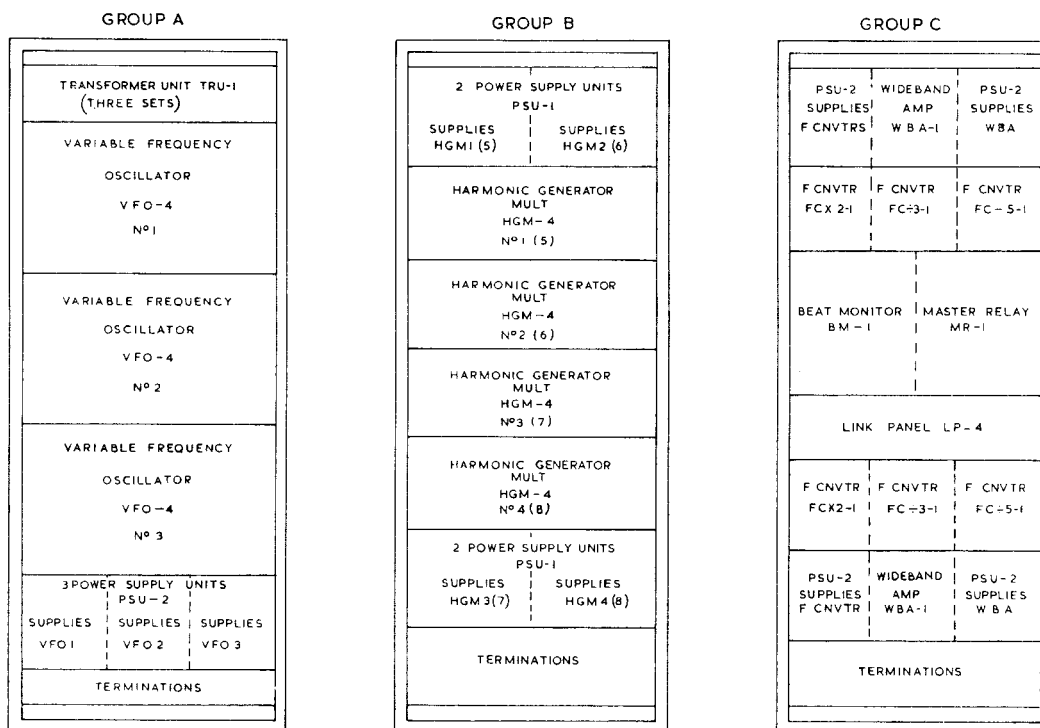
GROUP A

TRANSFORMER UNIT TRU-1 (THREE SETS)

VARIABLE FREQUENCY OSCILLATOR VFO-4 Nº 1

VARIABLE FREQUENCY OSCILLATOR VFO-4 Nº 2

VARIABLE FREQUENCY OSCILLATOR VFO-4 Nº 3

3 POWER SUPPLY UNITS PSU-2

SUPPLIES VFO 1 | SUPPLIES VFO 2 | SUPPLIES VFO 3

TERMINATIONS

GROUP B

2 POWER SUPPLY UNITS PSU-1

SUPPLIES HGM1 (5) | SUPPLIES HGM2 (6)

HARMONIC GENERATOR MULT HGM-4 Nº 1 (5)

HARMONIC GENERATOR MULT HGM-4 Nº 2 (6)

HARMONIC GENERATOR MULT HGM-4 Nº 3 (7)

HARMONIC GENERATOR MULT HGM-4 Nº 4 (8)

2 POWER SUPPLY UNITS PSU-1

SUPPLIES HGM 3(7) | SUPPLIES HGM 4 (8)

TERMINATIONS

GROUP C

PSU-2 SUPPLIES F CNVTRS | WIDEBAND AMP WBA-1 | PSU-2 SUPPLIES WBA

F CNVTR FCX 2-1 | F CNVTR FC÷3-1 | F CNVTR FC-5-1

BEAT MONITOR BM-1 | MASTER RELAY MR-1

LINK PANEL LP-4

F CNVTR FCX2-1 | F CNVTR FC÷3-1 | F CNVTR FC÷5-1

PSU-2 SUPPLIES F CNVTR | WIDEBAND AMP WBA-1 | PSU-2 SUPPLIES WBA

TERMINATIONS